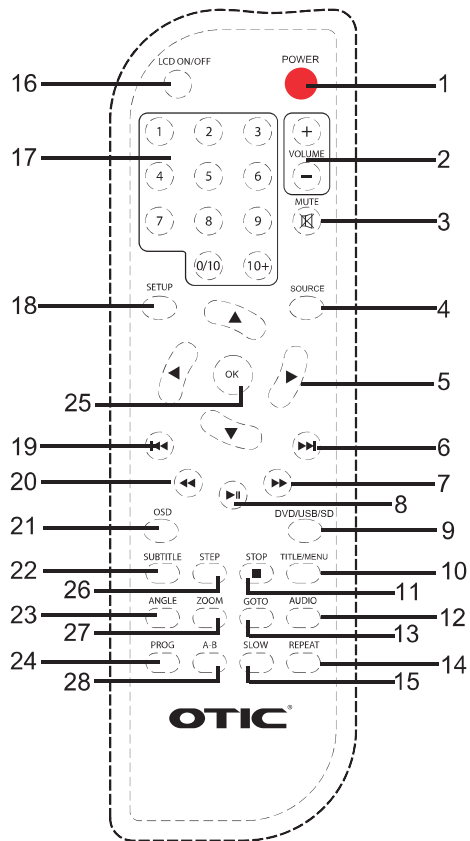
LCD ON/OFF
POWER
16
1
1 2 3
4 5 6
7 8 9
0/10 10+
17
+
VOLUME
−
2
MUTE
3
SETUP
SOURCE
18
4
OK
5
25
19
6
20
7
8
OSD
21
DVD/USB/SD
9
SUBTITLE
STEP
STOP
TITLE/MENU
22
26
10
11
ANGLE
ZOOM
GOTO
AUDIO
23
27
12
13
PROG
A-B
SLOW
REPEAT
24
28
14
15
OTIC®